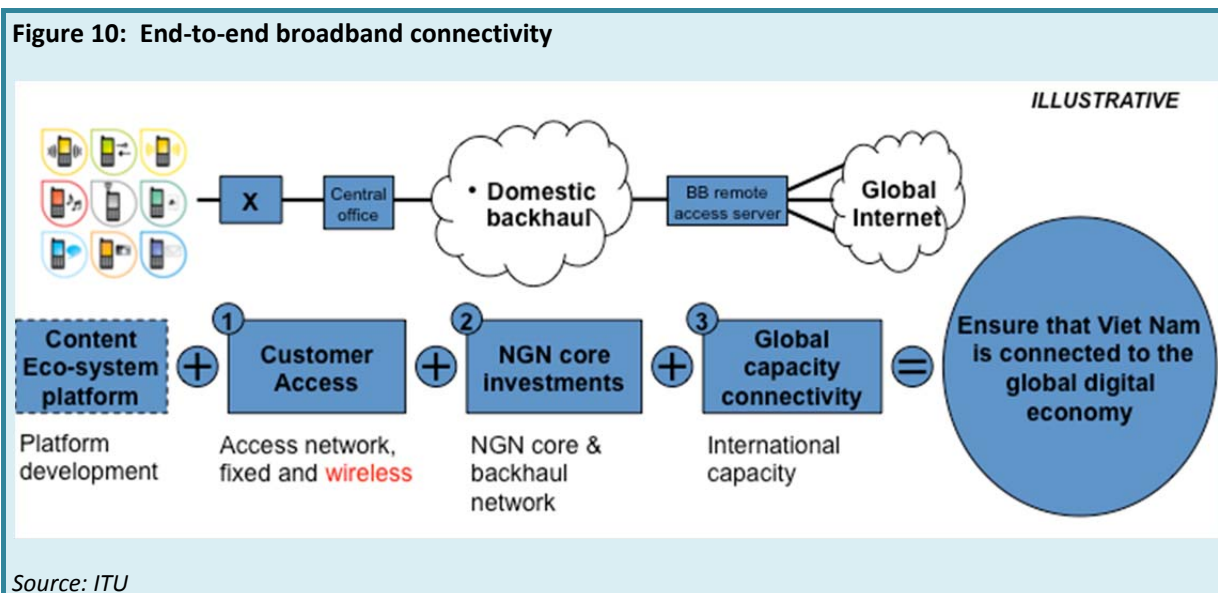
Figure 10: End-to-end broadband connectivity

ILLUSTRATIVE

X

Central office

• Domestic backhaul

BB remote access server

Global Internet

Content Eco-system platform

Platform development

1

Customer Access

Access network, fixed and wireless

2

NGN core investments

NGN core & backhaul network

3

Global capacity connectivity

International capacity

Ensure that Viet Nam is connected to the global digital economy

Source: ITU